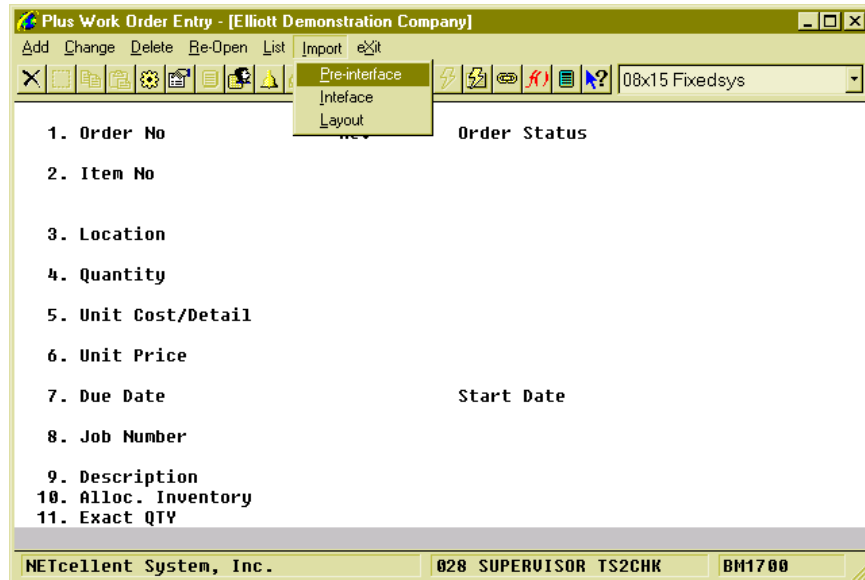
Plus Work Order Entry - [Elliott Demonstration Company]

Add Change Delete Re-Open List Import eXit

Pre-interface
Inteface
Layout

08x15 Fixedsys

1. Order No
Order Status

2. Item No

3. Location

4. Quantity

5. Unit Cost/Detail

6. Unit Price

7. Due Date
Start Date

8. Job Number

9. Description
10. Alloc. Inventory
11. Exact QTY

NETcellent System, Inc.
028 SUPERVISOR TS2CHK
BM1700